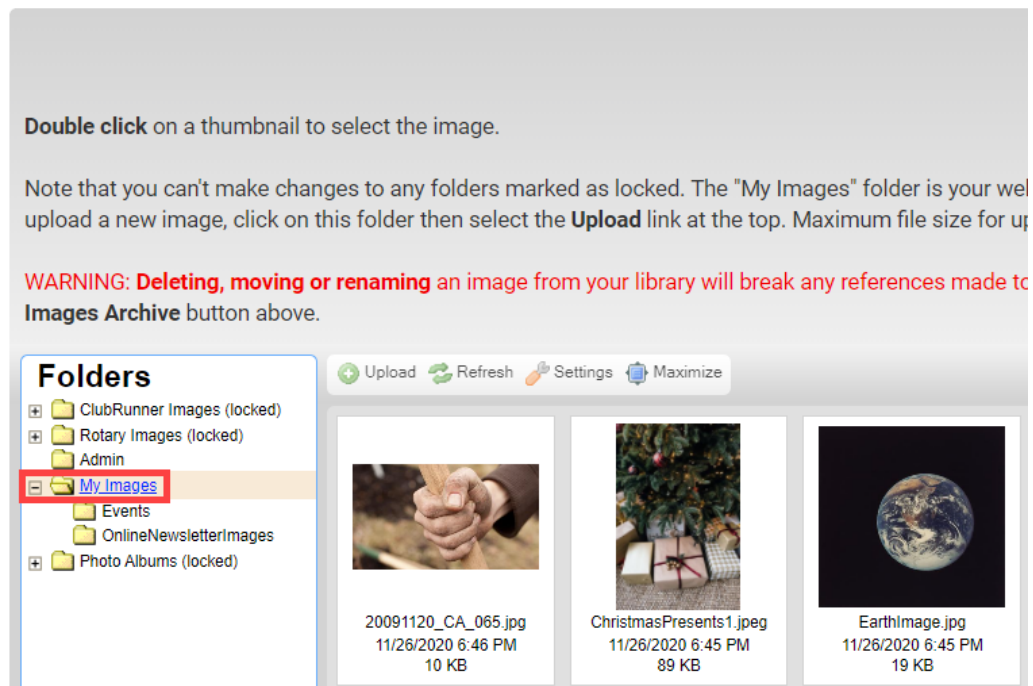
**Double click** on a thumbnail to select the image.

Note that you can't make changes to any folders marked as locked. The "My Images" folder is your wel upload a new image, click on this folder then select the **Upload** link at the top. Maximum file size for up

WARNING: **Deleting, moving or renaming** an image from your library will break any references made to **Images Archive** button above.

Folders

ClubRunner Images (locked)
Rotary Images (locked)
Admin
My Images
Events
OnlineNewsletterImages
Photo Albums (locked)

Upload Refresh Settings Maximize

20091120_CA_065.jpg
11/26/2020 6:46 PM
10 KB

ChristmasPresents1.jpeg
11/26/2020 6:45 PM
89 KB

EarthImage.jpg
11/26/2020 6:45 PM
19 KB